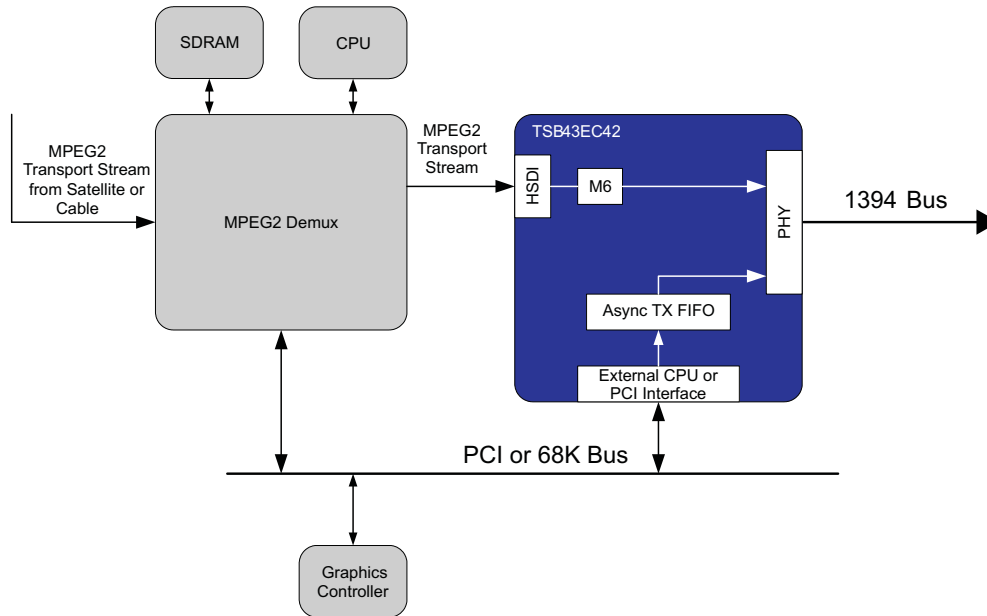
SDRAM

CPU

MPEG2 Transport Stream from Satellite or Cable

MPEG2 Demux

MPEG2 Transport Stream

TSB43EC42

HSDI

M6

PHY

1394 Bus

Async TX FIFO

External CPU or PCI Interface

PCI or 68K Bus

Graphics Controller